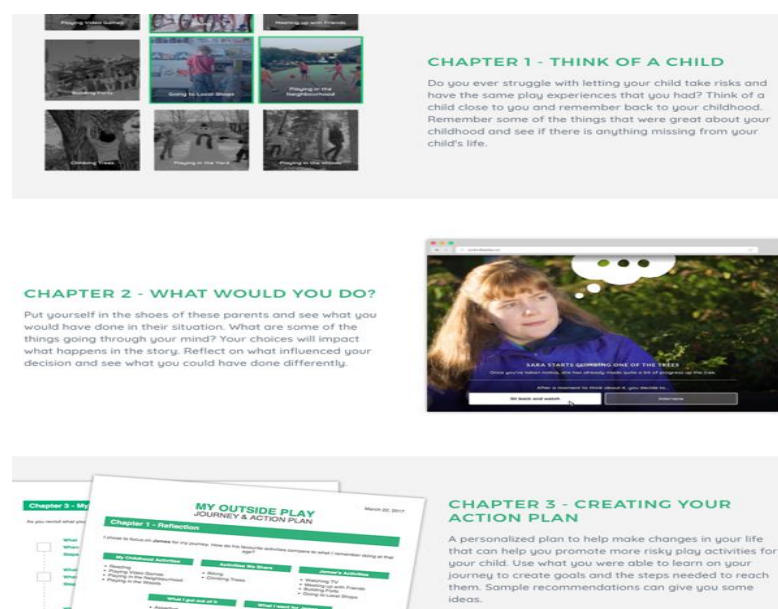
Playing Video Games

Meeting up with Friends

Building Forts

Going to Local Shops

Playing in the Neighbourhood

Climbing Trees

Playing in the Yard

Playing in the Woods

CHAPTER 1 - THINK OF A CHILD

Do you ever struggle with letting your child take risks and have the same play experiences that you had? Think of a child close to you and remember back to your childhood. Remember some of the things that were great about your childhood and see if there is anything missing from your child's life.

CHAPTER 2 - WHAT WOULD YOU DO?

Put yourself in the shoes of these parents and see what you would have done in their situation. What are some of the things going through your mind? Your choices will impact what happens in the story. Reflect on what influenced your decision and see what you could have done differently.

SARA STARTS CLIMBING ONE OF THE TREES

Once you've taken notice, she has already made quite a bit of progress up the tree.

After a moment to think about it, you decide to...

Sit back and watch

Intervene

Chapter 3 - My

MY OUTSIDE PLAY JOURNEY & ACTION PLAN

March 22, 2017

Chapter 1 - Reflection

My Childhood Activities

Activities We Share

James's Activities

CHAPTER 3 - CREATING YOUR ACTION PLAN

A personalized plan to help make changes in your life that can help you promote more risky play activities for your child. Use what you were able to learn on your journey to create goals and the steps needed to reach them. Sample recommendations can give you some ideas.